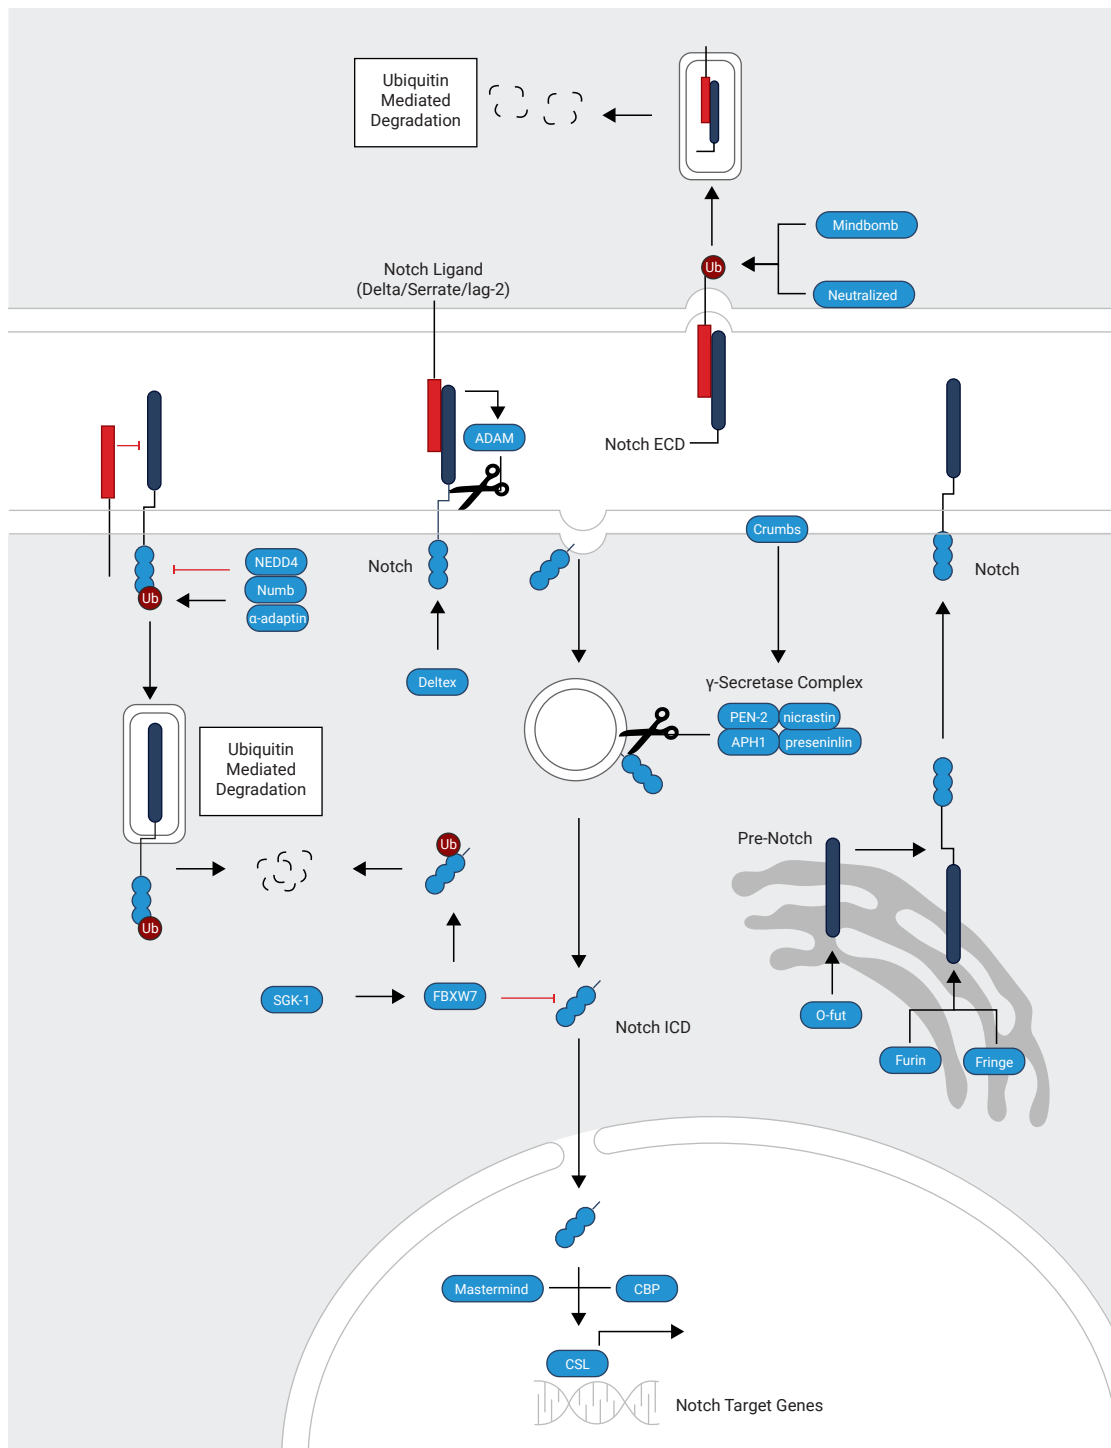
Ubiquitin Mediated Degradation

Mindbomb

Ub

Neutralized

Notch Ligand (Delta/Serrate/lag-2)

ADAM

Notch ECD

Crumbs

NEDD4

Numb

Ub

α-adaptin

Notch

Notch

Deltex

γ-Secretase Complex

PEN-2

nicrastin

APH1

preseninlin

Ubiquitin Mediated Degradation

Ub

Pre-Notch

Ub

SGK-1

FBXW7

Notch ICD

O-fut

Furin

Fringe

Mastermind

CBP

CSL

Notch Target Genes